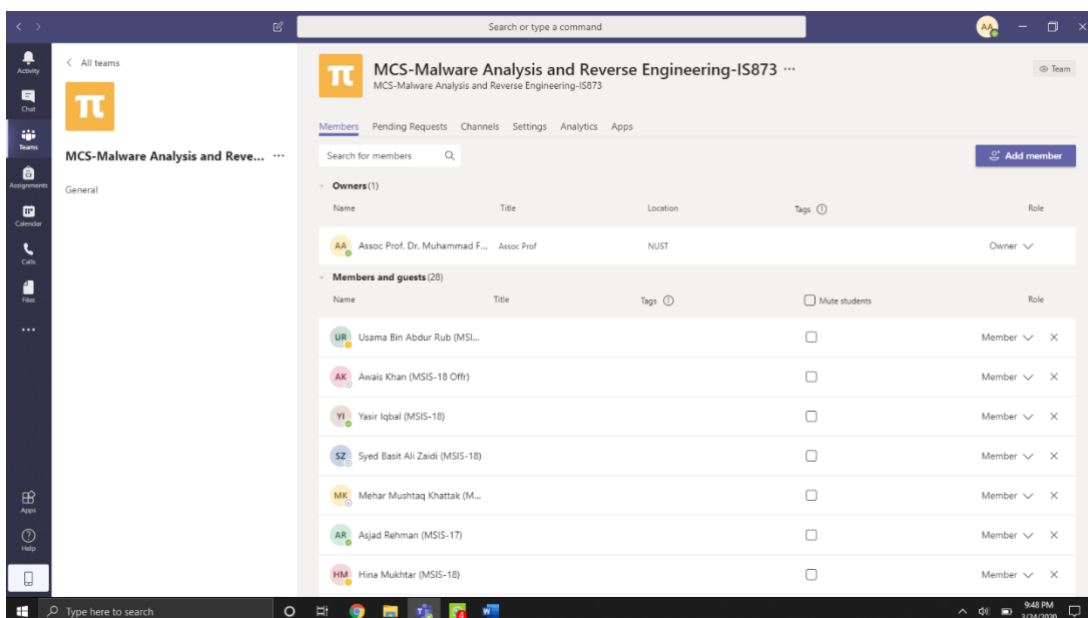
Search or type a command

AA

Activity
Chat
Teams
Assignments
Calendar
Calls
Files
...
Apps
Help

< All teams

π

MCS-Malware Analysis and Reve... ···

General

π

MCS-Malware Analysis and Reverse Engineering-IS873 ···
MCS-Malware Analysis and Reverse Engineering-IS873

Team

Members  Pending Requests  Channels  Settings  Analytics  Apps

Search for members

Add member

Owners (1)

| Name | Title | Location | Tags | Role |
|---|---|---|---|---|
| AA Assoc Prof. Dr. Muhammad F... | Assoc Prof | NUST | | Owner |

Members and guests (28)

| Name | Title | Tags | Mute students | Role |
|---|---|---|---|---|
| UR Usama Bin Abdur Rub (MSI... | | | | Member × |
| AK Awais Khan (MSIS-18 Offr) | | | | Member × |
| YI Yasir Iqbal (MSIS-18) | | | | Member × |
| SZ Syed Basit Ali Zaidi (MSIS-18) | | | | Member × |
| MK Mehar Mushtaq Khattak (M... | | | | Member × |
| AR Asjad Rehman (MSIS-17) | | | | Member × |
| HM Hina Mukhtar (MSIS-18) | | | | Member × |

Type here to search

9:48 PM
3/24/2020